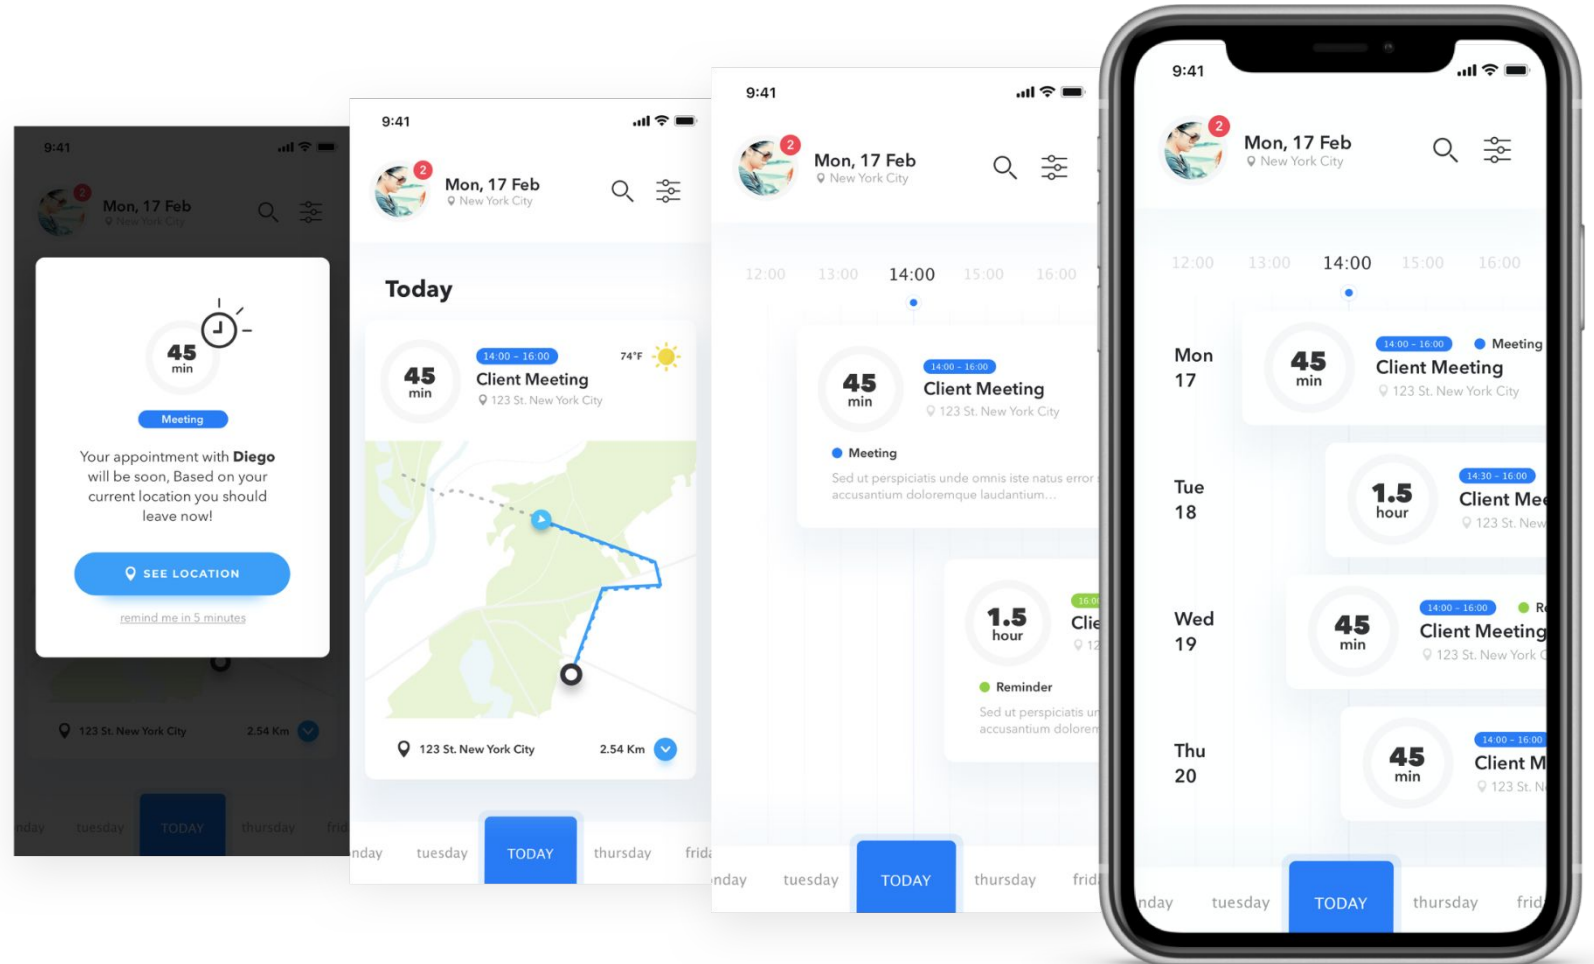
9:41

2

Mon, 17 Feb

New York City

45
min

Meeting

Your appointment with **Diego** will be soon, Based on your current location you should leave now!

SEE LOCATION

remind me in 5 minutes

123 St. New York City

2.54 Km

nday tuesday TODAY thursday frid

9:41

2

Mon, 17 Feb

New York City

Today

45
min

14:00 - 16:00

74°F

Client Meeting

123 St. New York City

123 St. New York City

2.54 Km

nday tuesday TODAY thursday frid

9:41

2

Mon, 17 Feb

New York City

12:00 13:00 14:00 15:00 16:00

45
min

14:00 - 16:00

Client Meeting

123 St. New York City

Meeting

Sed ut perspiciatis unde omnis iste natus error accusantium doloremque laudantium...

1.5
hour

16:0

Clie

12

Reminder

Sed ut perspiciatis ur accusantium dolorem

nday tuesday TODAY thursday frid

9:41

2

Mon, 17 Feb

New York City

12:00 13:00 14:00 15:00 16:00

Mon
17

45
min

14:00 - 16:00

Meeting

Client Meeting

123 St. New York City

Tue
18

1.5
hour

14:30 - 16:00

Client Mee

123 St. New

Wed
19

45
min

14:00 - 16:00

R

Client Meeting

123 St. New York C

Thu
20

45
min

14:00 - 16:00

Client M

123 St. N

nday tuesday TODAY thursday frid